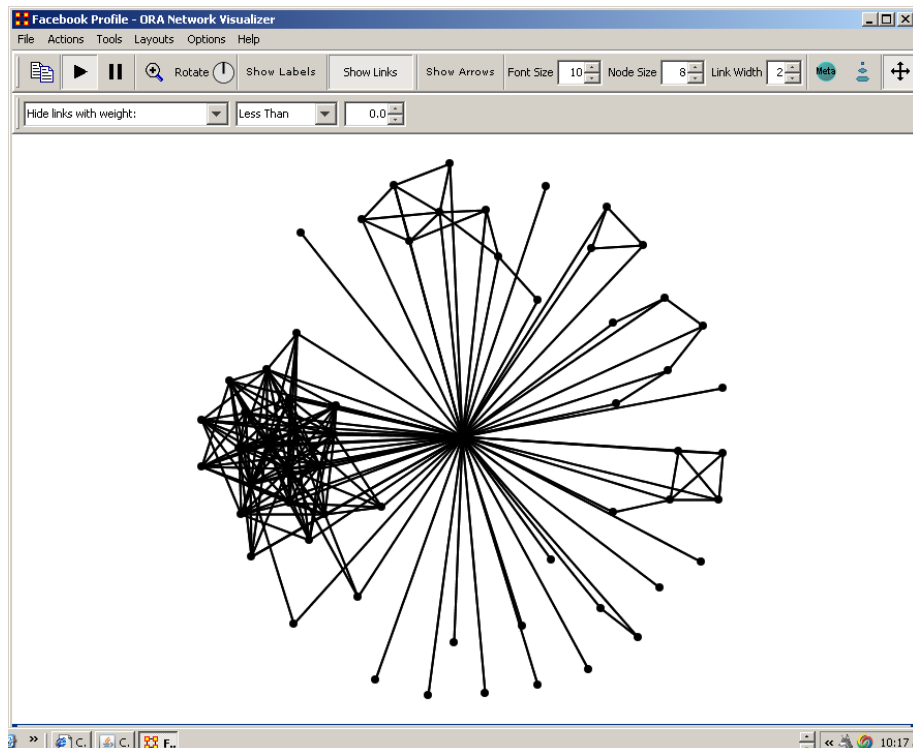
Facebook Profile - ORA Network Visualizer

File Actions Tools Layouts Options Help

Rotate Show Labels Show Links Show Arrows Font Size 10 Node Size 8 Link Width 2 Meta

Hide links with weight: Less Than 0.0

C. C. F.

10:17